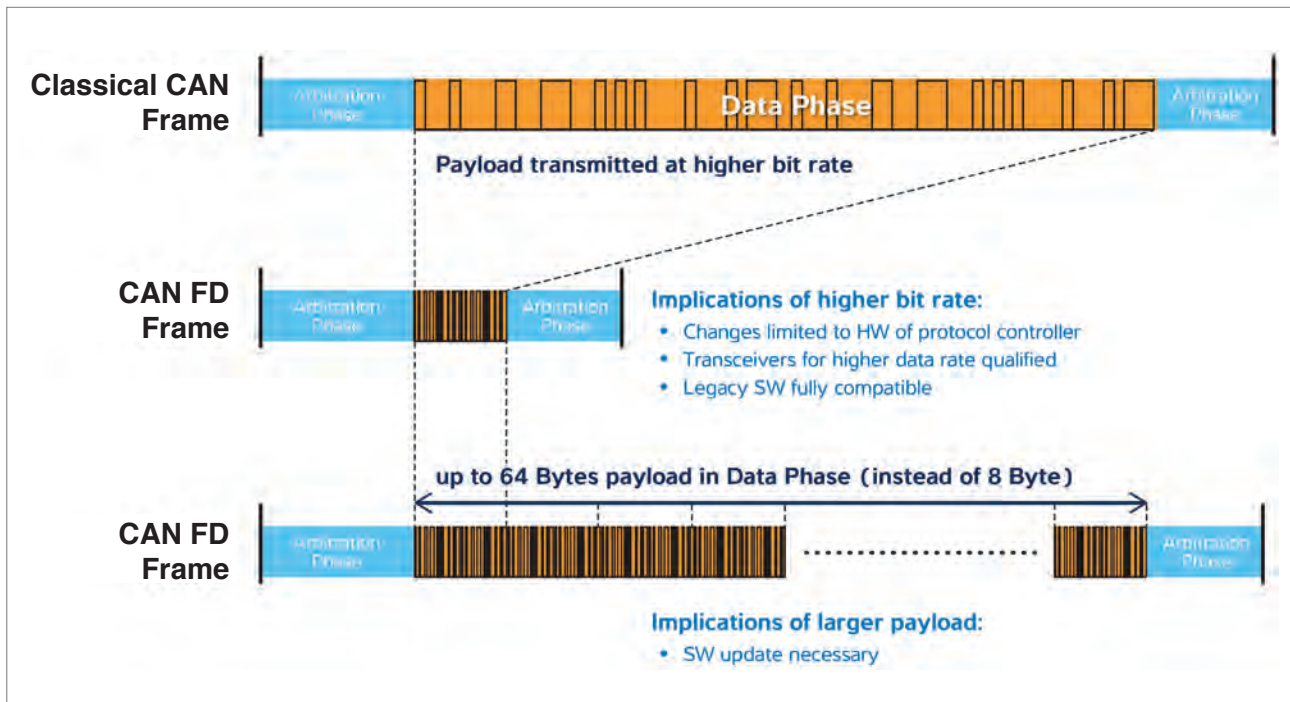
Classical CAN Frame

Arbitration Phase

Data Phase

Arbitration Phase

Payload transmitted at higher bit rate

CAN FD Frame

Arbitration Phase

Arbitration Phase

Implications of higher bit rate:
• Changes limited to HW of protocol controller
• Transceivers for higher data rate qualified
• Legacy SW fully compatible

up to 64 Bytes payload in Data Phase (instead of 8 Byte)

CAN FD Frame

Arbitration Phase

Arbitration Phase

Implications of larger payload:
• SW update necessary